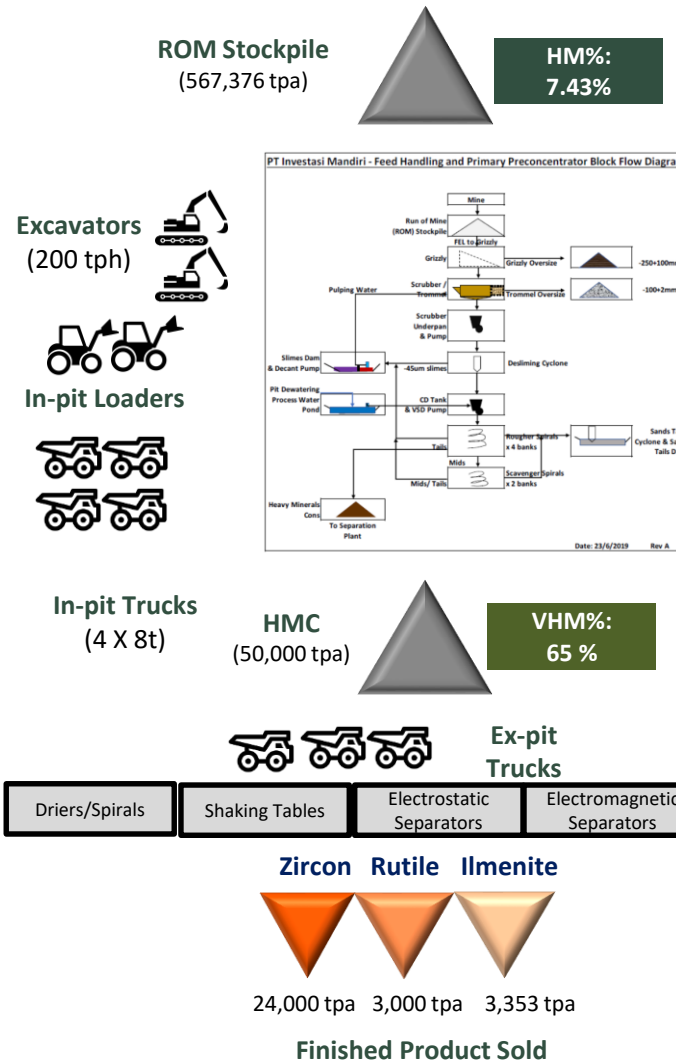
ROM Stockpile
(567,376 tpa)

HM%:
7.43%

PT Investasi Mandiri - Feed Handling and Primary Preconcentrator Block Flow Diagra

Mine
Run of Mine (ROM) Stockpile
FEL to Grizzly
Grizzly
Grizzly Oversize
-250+100mm
Pulping Water
Scrubber / Trommel
Trommel Oversize
-100+2mm
Scrubber Underpan & Pump
Slimes Dam & Decant Pump
-45um slimes
Desliming Cyclone
Pit Dewatering Process Water Pond
CD Tank & VSD Pump
Tails
Rougher Spirals x 4 banks
Sands T Cyclone & Sa Tails D
Mids
Mids/ Tails
Scavenger Spirals x 2 banks
Heavy Minerals Cons
To Separation Plant
Date: 23/6/2019
Rev A

Excavators
(200 tph)

In-pit Loaders

In-pit Trucks
(4 X 8t)

HMC
(50,000 tpa)

VHM%:
65 %

Ex-pit Trucks

Driers/Spirals

Shaking Tables

Electrostatic Separators

Electromagnetic Separators

Zircon Rutile Ilmenite

24,000 tpa 3,000 tpa 3,353 tpa

Finished Product Sold